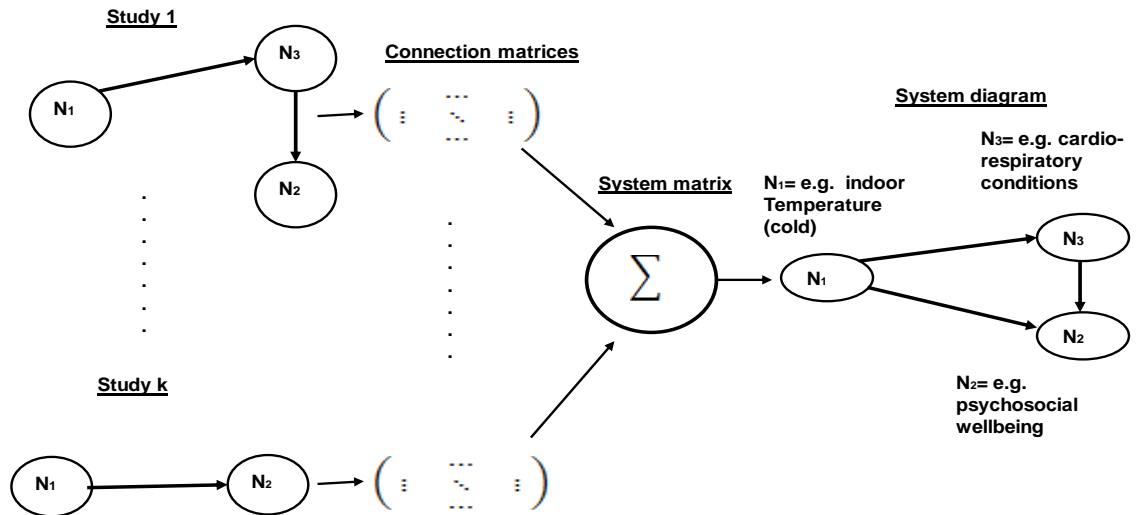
Study 1

$N_3$

$N_1$

$N_2$

Connection matrices

$\begin{pmatrix} \vdots & \cdots & \vdots \\ & \ddots & \\ & \cdots & \end{pmatrix}$

System diagram

$N_3$= e.g. cardio-respiratory conditions

System matrix

$N_1$= e.g. indoor Temperature (cold)

$\sum$

$N_1$

$N_3$

$N_2$

$N_2$= e.g. psychosocial wellbeing

Study k

$N_1$

$N_2$

$\begin{pmatrix} \vdots & \cdots & \vdots \\ & \ddots & \\ & \cdots & \end{pmatrix}$